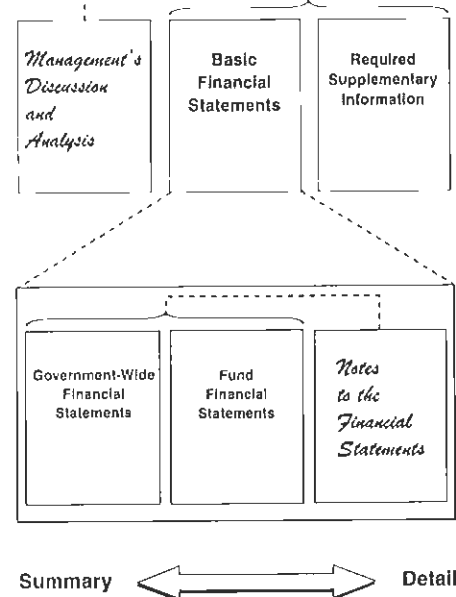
Management's Discussion and Analysis

Basic Financial Statements

Required Supplementary Information

Government-Wide Financial Statements

Fund Financial Statements

Notes to the Financial Statements

Summary

Detail